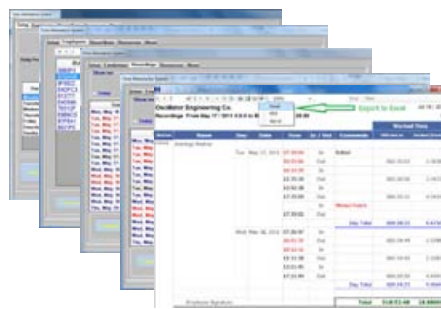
Export to Excel

Excel
PDF
Word

Oscillator Engineering Co.

Recordings From May 17 2010 0:0:0 to M

Worked Time

Name | Day | Date | Time | In / Out | Comments

Tue May 17, 2010

Wed May 18, 2010

Day Total

Total